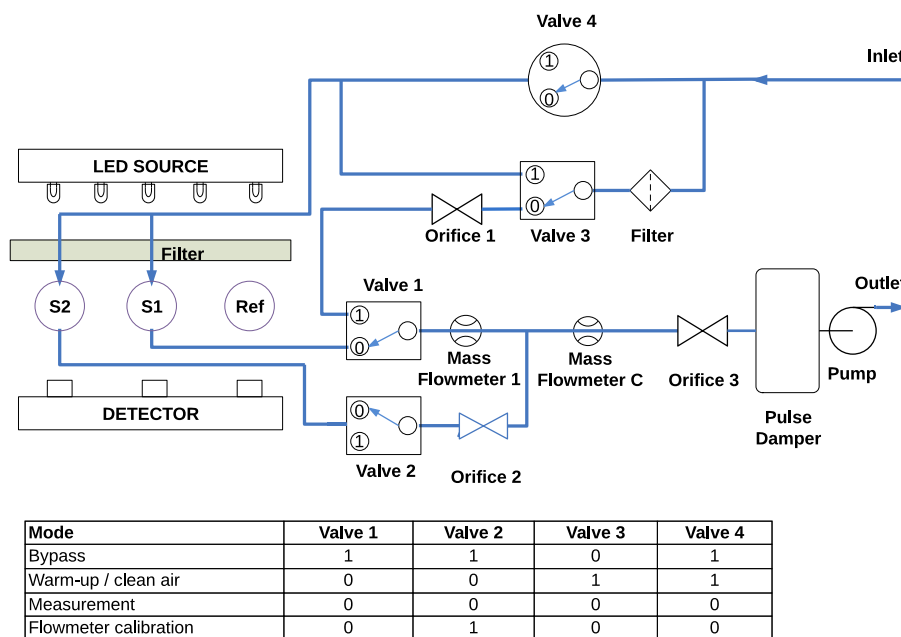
Valve 4

1

0

Inlet

LED SOURCE

1

0

Orifice 1

Valve 3

Filter

Filter

S2

S1

Ref

Valve 1

1

0

Mass Flowmeter 1

Mass Flowmeter C

Orifice 3

Outlet

Pump

Pulse Damper

DETECTOR

0

1

Valve 2

Orifice 2

| Mode | Valve 1 | Valve 2 | Valve 3 | Valve 4 |
|---|---|---|---|---|
| Bypass | 1 | 1 | 0 | 1 |
| Warm-up / clean air | 0 | 0 | 1 | 1 |
| Measurement | 0 | 0 | 0 | 0 |
| Flowmeter calibration | 0 | 1 | 0 | 0 |